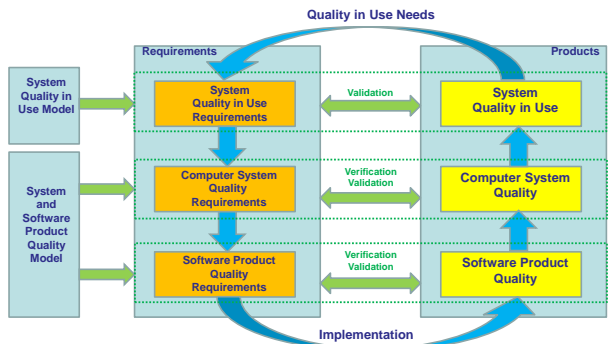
Quality in Use Needs

Requirements

Products

System Quality in Use Model

System Quality in Use Requirements

Validation

System Quality in Use

System and Software Product Quality Model

Computer System Quality Requirements

Verification Validation

Computer System Quality

Software Product Quality Requirements

Verification Validation

Software Product Quality

Implementation